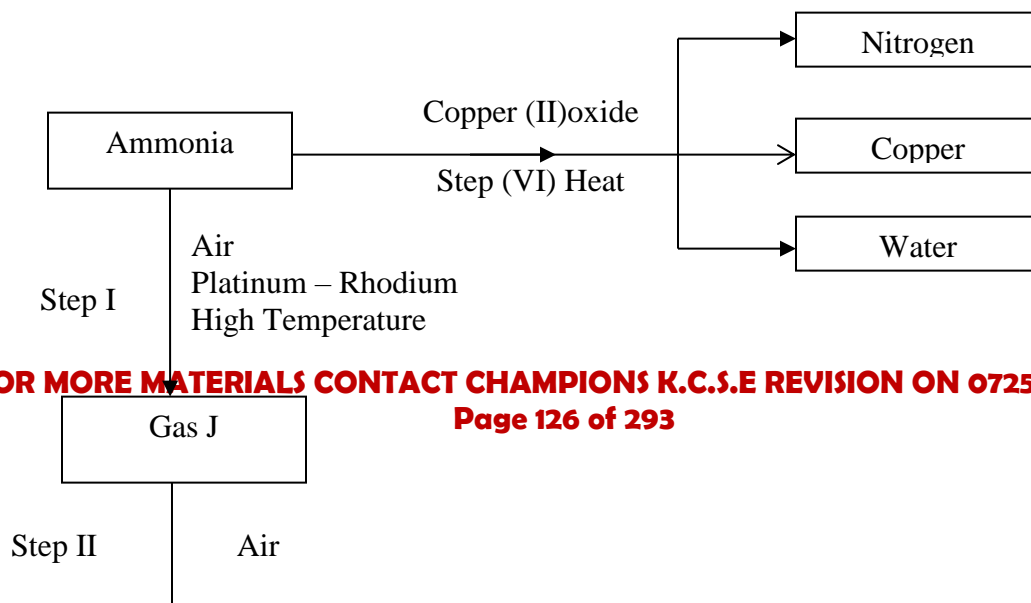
Nitrogen

Ammonia

Copper (II)oxide

Step (VI) Heat

Copper

Water

Air
Platinum – Rhodium
High Temperature

Step I

OR MORE MATERIALS CONTACT CHAMPIONS K.C.S.E REVISION ON 0725
Page 126 of 293

Gas J

Step II

Air